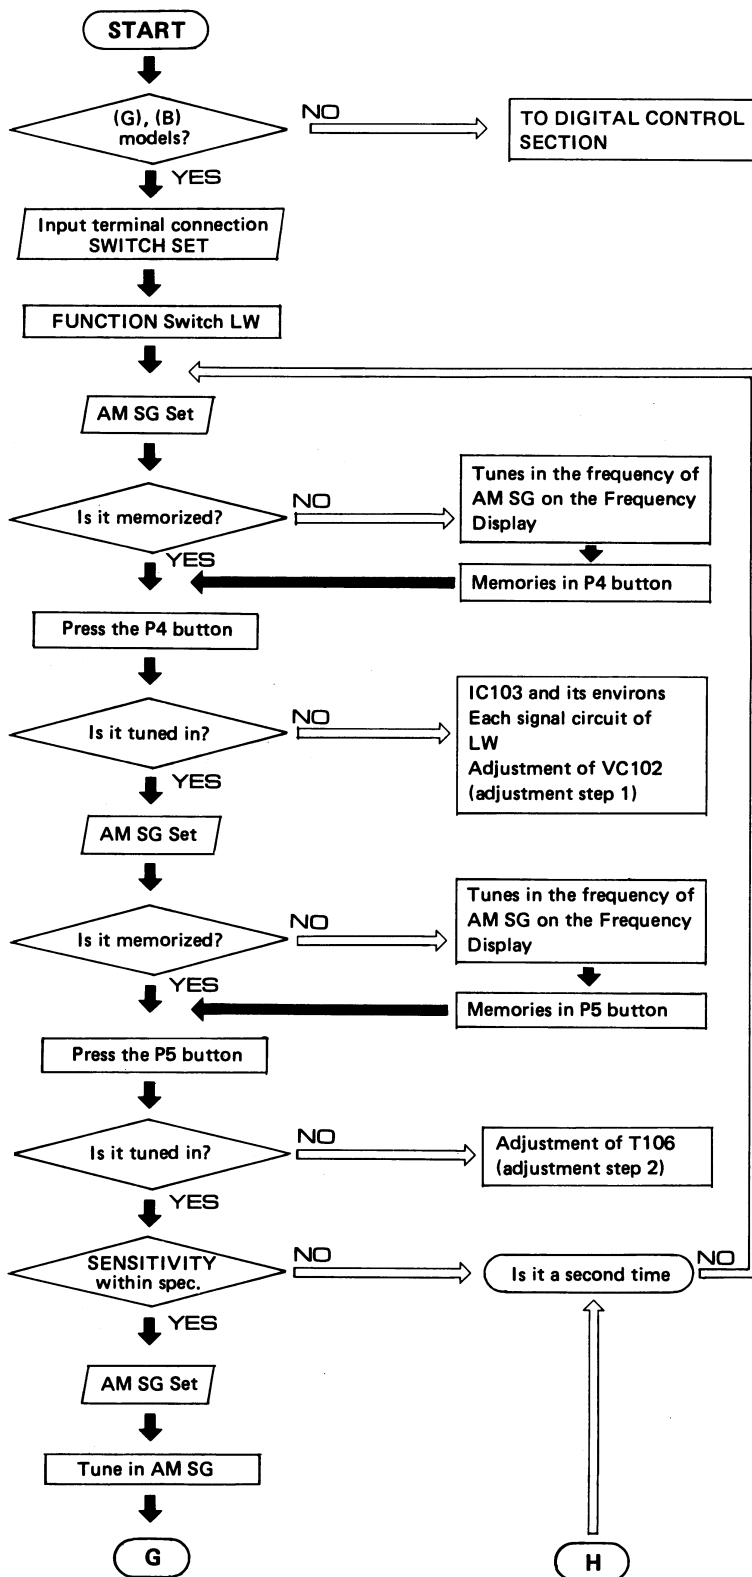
START

(G), (B) models?

NO

TO DIGITAL CONTROL SECTION

YES

Input terminal connection SWITCH SET

FUNCTION Switch LW

AM SG Set

Is it memorized?

NO

Tunes in the frequency of AM SG on the Frequency Display

YES

Memories in P4 button

Press the P4 button

Is it tuned in?

NO

IC103 and its environs
Each signal circuit of LW
Adjustment of VC102 (adjustment step 1)

YES

AM SG Set

Is it memorized?

NO

Tunes in the frequency of AM SG on the Frequency Display

YES

Memories in P5 button

Press the P5 button

Is it tuned in?

NO

Adjustment of T106 (adjustment step 2)

YES

SENSITIVITY within spec.

NO

Is it a second time

NO

YES

AM SG Set

Tune in AM SG

G

H